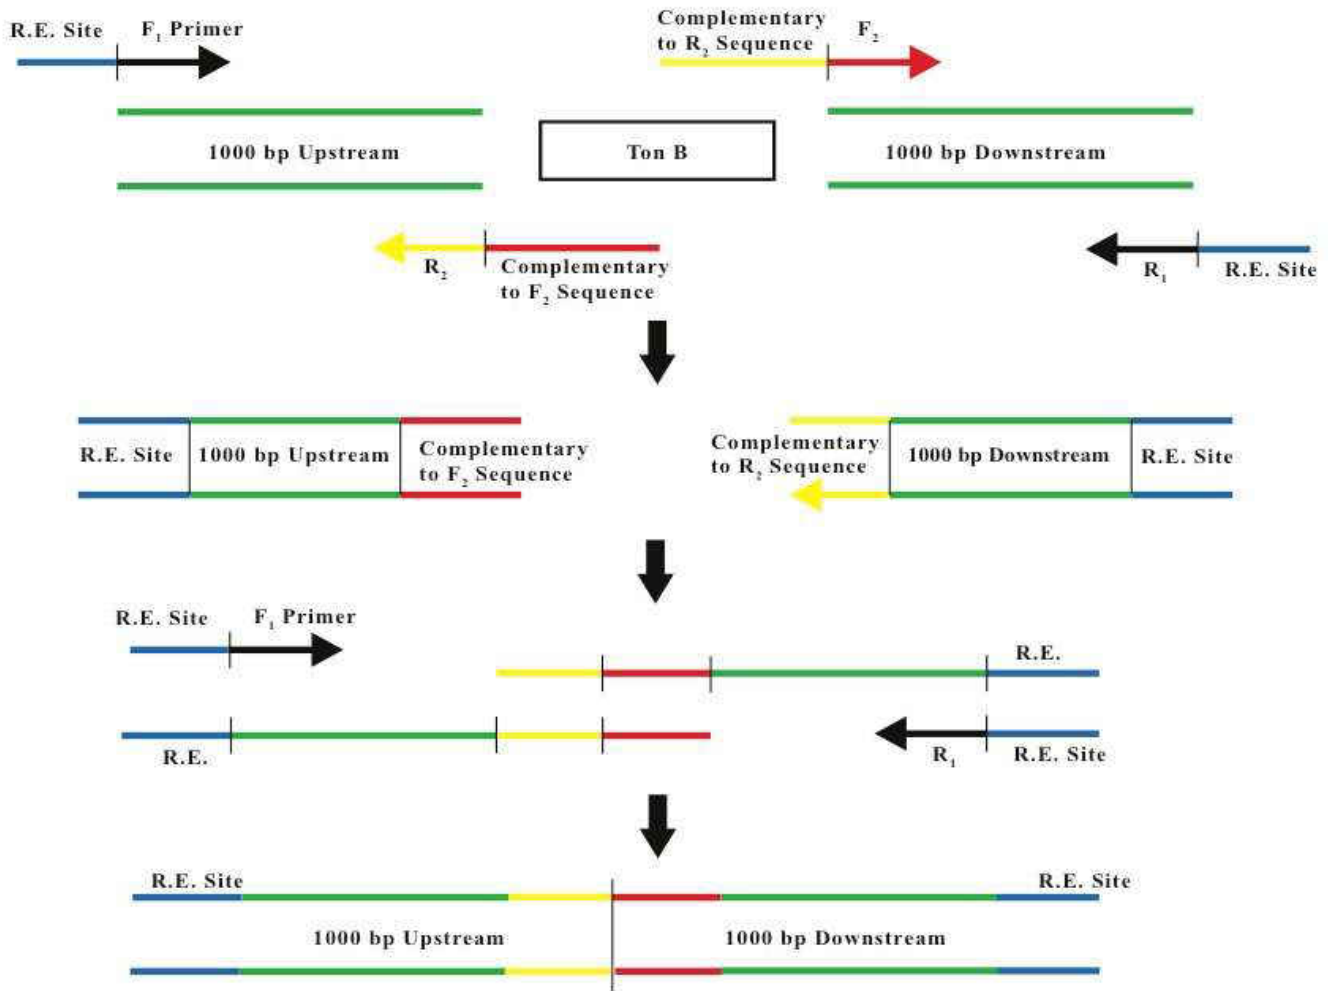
R.E. Site

$F_1$ Primer

Complementary to $R_2$ Sequence

$F_2$

1000 bp Upstream

Ton B

1000 bp Downstream

$R_2$

Complementary to $F_2$ Sequence

$R_1$

R.E. Site

R.E. Site

1000 bp Upstream

Complementary to $F_2$ Sequence

Complementary to $R_2$ Sequence

1000 bp Downstream

R.E. Site

R.E. Site

$F_1$ Primer

R.E.

R.E.

$R_1$

R.E. Site

R.E. Site

R.E. Site

1000 bp Upstream

1000 bp Downstream